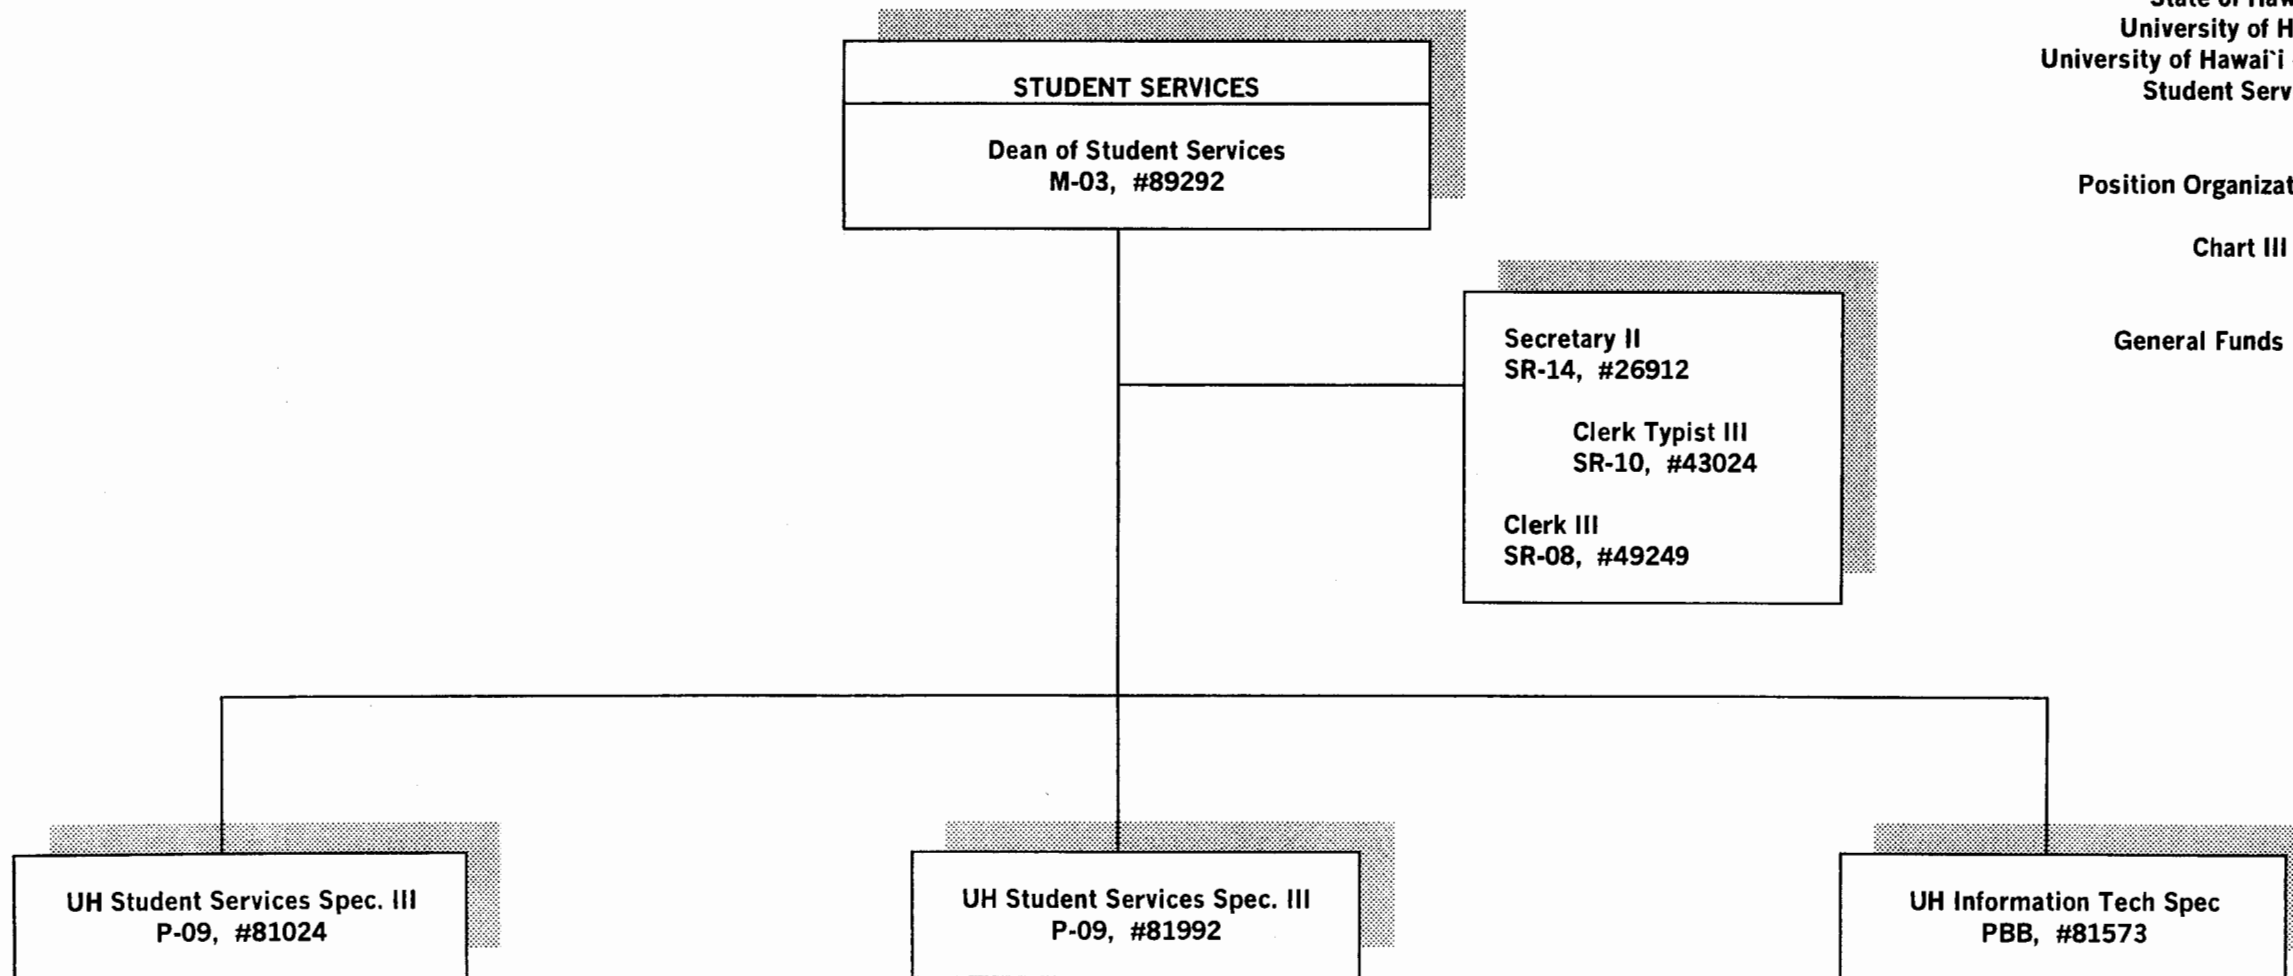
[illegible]
University of H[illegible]
University of Hawai`i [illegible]
Student Serv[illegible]

Position Organizat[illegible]

Chart III

General Funds

STUDENT SERVICES

Dean of Student Services
M-03, #89292

Secretary II
SR-14, #26912

Clerk Typist III
SR-10, #43024

Clerk III
SR-08, #49249

UH Student Services Spec. III
P-09, #81024

UH Student Services Spec. III
P-09, #81992

UH Information Tech Spec
PBB, #81573